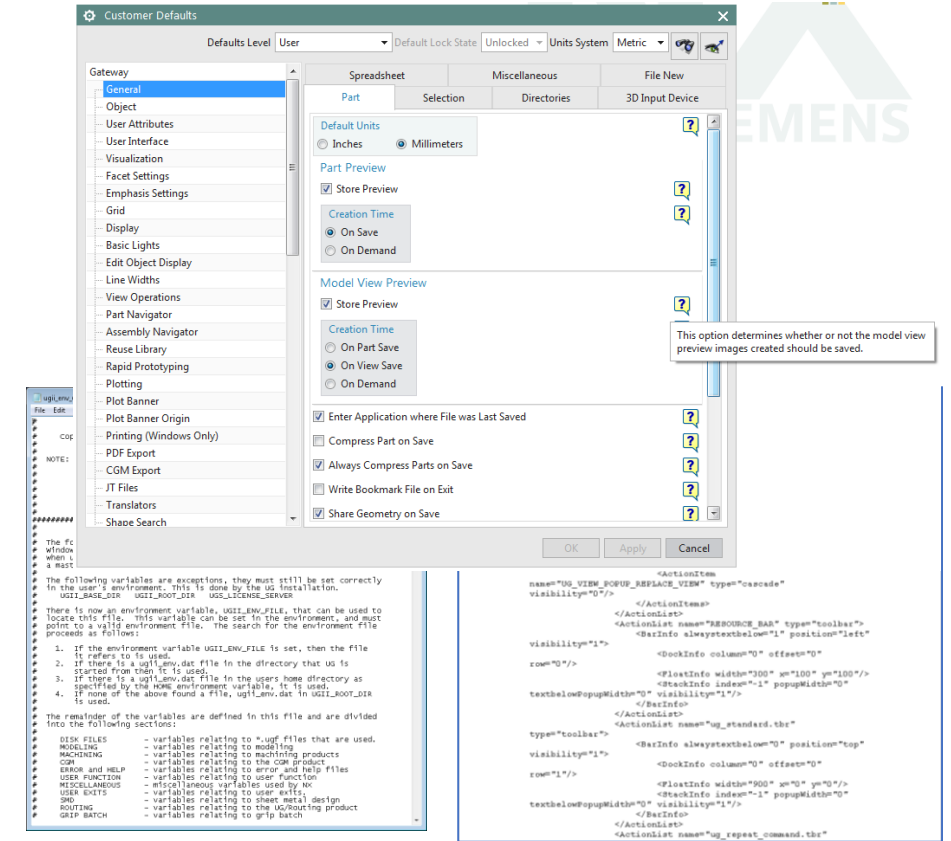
EMENS

Customer Defaults

Defaults Level User Default Lock State Unlocked Units System Metric

Gateway
General
Object
User Attributes
User Interface
Visualization
Facet Settings
Emphasis Settings
Grid
Display
Basic Lights
Edit Object Display
Line Widths
View Operations
Part Navigator
Assembly Navigator
Reuse Library
Rapid Prototyping
Plotting
Plot Banner
Plot Banner Origin
Printing (Windows Only)
PDF Export
CGM Export
JT Files
Translators
Shape Search

Spreadsheet | Miscellaneous | File New
Part | Selection | Directories | 3D Input Device

Default Units
Inches
Millimeters

Part Preview
Store Preview
Creation Time
On Save
On Demand

Model View Preview
Store Preview
Creation Time
On Part Save
On View Save
On Demand

This option determines whether or not the model view preview images created should be saved.

Enter Application where File was Last Saved
Compress Part on Save
Always Compress Parts on Save
Write Bookmark File on Exit
Share Geometry on Save

OK Apply Cancel

ugii_env
File Edit

Cop

NOTE:

The f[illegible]
window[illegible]
when u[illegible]
a mast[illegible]

The following variables are exceptions, they must still be set correctly in the user's environment. This is done by the UG installation.
UGII_BASE_DIR UGII_ROOT_DIR UGS_LICENSE_SERVER

There is now an environment variable, UGII_ENV_FILE, that can be used to locate this file. This variable can be set in the environment, and must point to a valid environment file. The search for the environment file proceeds as follows:

1. If the environment variable UGII_ENV_FILE is set, then the file it refers to is used.
2. If there is a ugii_env.dat file in the directory that UG is started from then it is used.
3. If there is a ugii_env.dat file in the users home directory as specified by the HOME environment variable, it is used.
4. If none of the above found a file, ugii_env.dat in UGII_ROOT_DIR is used.

The remainder of the variables are defined in this file and are divided into the following sections:

DISK FILES - variables relating to *.ugf files that are used.
MODELING - variables relating to modeling
MACHINING - variables relating to machining products
CGM - variables relating to the CGM product
ERROR and HELP - variables relating to error and help files
USER FUNCTION - variables relating to user function
MISCELLANEOUS - miscellaneous variables used by NX
USER EXITS - variables relating to user exits.
SMD - variables relating to sheet metal design
ROUTING - variables relating to the UG/Routing product
GRIP BATCH - variables relating to grip batch

<ActionItem
name="UG_VIEW_POPUP_REPLACE_VIEW" type="cascade"
visibility="0"/>
</ActionItems>
</ActionList>
<ActionList name="RESOURCE_BAR" type="toolbar">
<BarInfo alwaystextbelow="1" position="left"
visibility="1">
<DockInfo column="0" offset="0"
row="0"/>
<FloatInfo width="300" x="100" y="100"/>
<StackInfo index="-1" popupWidth="0"
textbelowPopupWidth="0" visibility="1"/>
</BarInfo>
</ActionList>
<ActionList name="ug_standard.tbr"
type="toolbar">
<BarInfo alwaystextbelow="0" position="top"
visibility="1">
<DockInfo column="0" offset="0"
row="1"/>
<FloatInfo width="900" x="0" y="0"/>
<StackInfo index="-1" popupWidth="0"
textbelowPopupWidth="0" visibility="1"/>
</BarInfo>
</ActionList>
<ActionList name="ug_repeat_command.tbr"